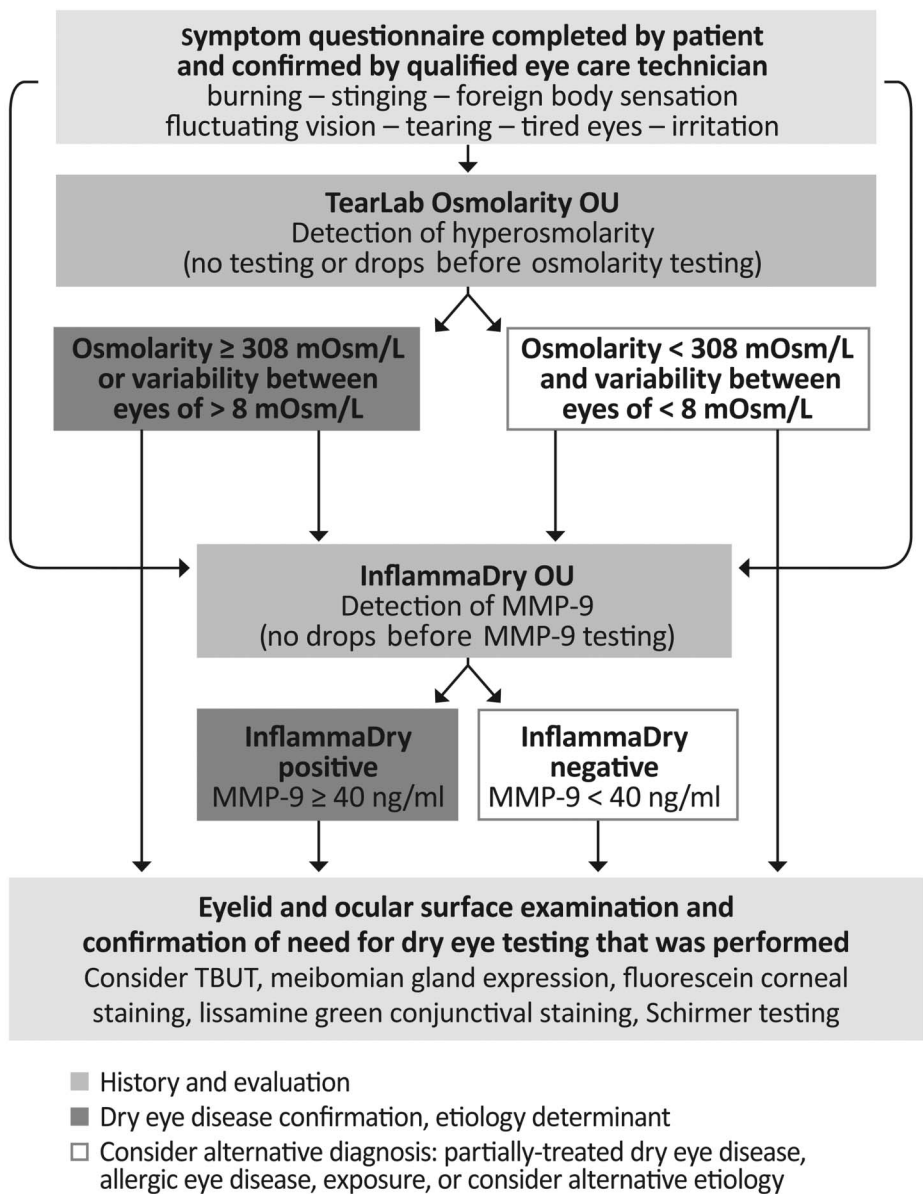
Symptom questionnaire completed by patient and confirmed by qualified eye care technician
burning – stinging – foreign body sensation
fluctuating vision – tearing – tired eyes – irritation

TearLab Osmolarity OU
Detection of hyperosmolarity
(no testing or drops before osmolarity testing)

Osmolarity ≥ 308 mOsm/L or variability between eyes of > 8 mOsm/L

Osmolarity < 308 mOsm/L and variability between eyes of < 8 mOsm/L

InflammaDry OU
Detection of MMP-9
(no drops before MMP-9 testing)

InflammaDry positive
MMP-9 ≥ 40 ng/ml

InflammaDry negative
MMP-9 < 40 ng/ml

Eyelid and ocular surface examination and confirmation of need for dry eye testing that was performed
Consider TBUT, meibomian gland expression, fluorescein corneal staining, lissamine green conjunctival staining, Schirmer testing

History and evaluation
Dry eye disease confirmation, etiology determinant
Consider alternative diagnosis: partially-treated dry eye disease, allergic eye disease, exposure, or consider alternative etiology